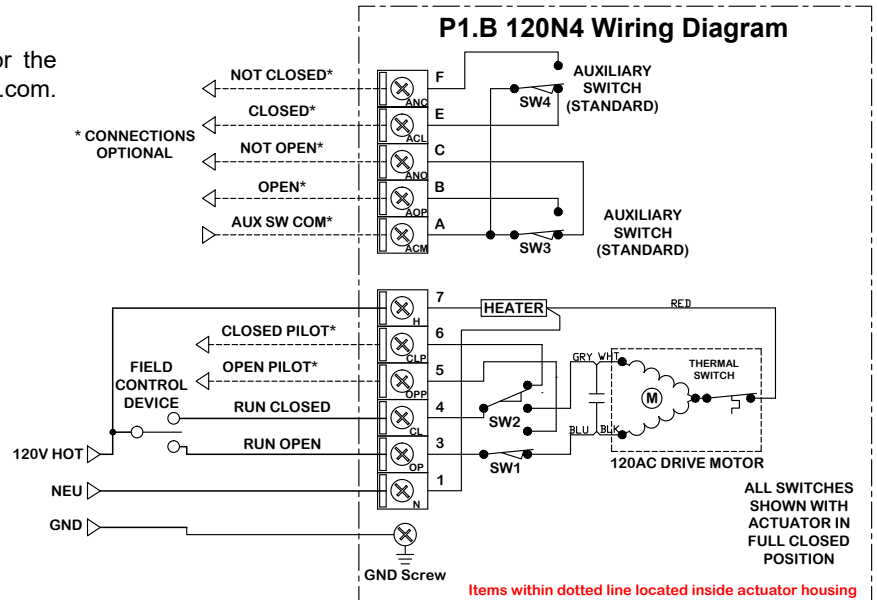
or the
.com.

P1.B 120N4 Wiring Diagram

NOT CLOSED*
F
ANC
AUXILIARY SWITCH (STANDARD)
SW4
CLOSED*
E
ACL
* CONNECTIONS OPTIONAL
NOT OPEN*
C
ANO
OPEN*
B
AOP
AUX SW COM*
A
ACM
AUXILIARY SWITCH (STANDARD)
SW3

7
H
HEATER
RED
CLOSED PILOT*
6
CLP
FIELD CONTROL DEVICE
OPEN PILOT*
5
OPP
GRY
WHT
THERMAL SWITCH
M
RUN CLOSED
4
CL
SW2
120V HOT
RUN OPEN
3
OP
BLU
BLK
SW1
120AC DRIVE MOTOR
NEU
1
N
ALL SWITCHES SHOWN WITH ACTUATOR IN FULL CLOSED POSITION
GND
GND Screw
Items within dotted line located inside actuator housing